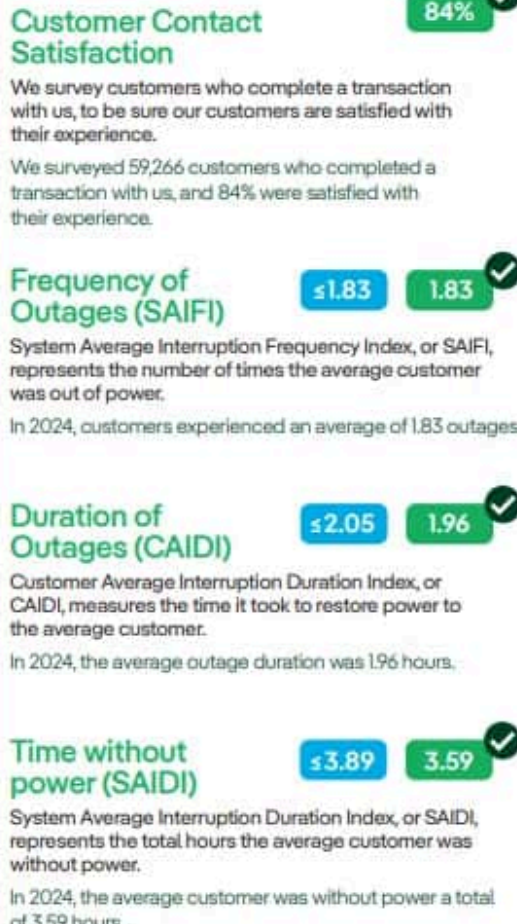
Customer Contact Satisfaction

84%

We survey customers who complete a transaction with us, to be sure our customers are satisfied with their experience.

We surveyed 59,266 customers who completed a transaction with us, and 84% were satisfied with their experience.

Frequency of Outages (SAIFI)

≤1.83

1.83

System Average Interruption Frequency Index, or SAIFI, represents the number of times the average customer was out of power.

In 2024, customers experienced an average of 1.83 outages

Duration of Outages (CAIDI)

≤2.05

1.96

Customer Average Interruption Duration Index, or CAIDI, measures the time it took to restore power to the average customer.

In 2024, the average outage duration was 1.96 hours.

Time without power (SAIDI)

≤3.89

3.59

System Average Interruption Duration Index, or SAIDI, represents the total hours the average customer was without power.

In 2024, the average customer was without power a total of 3.59 hours.